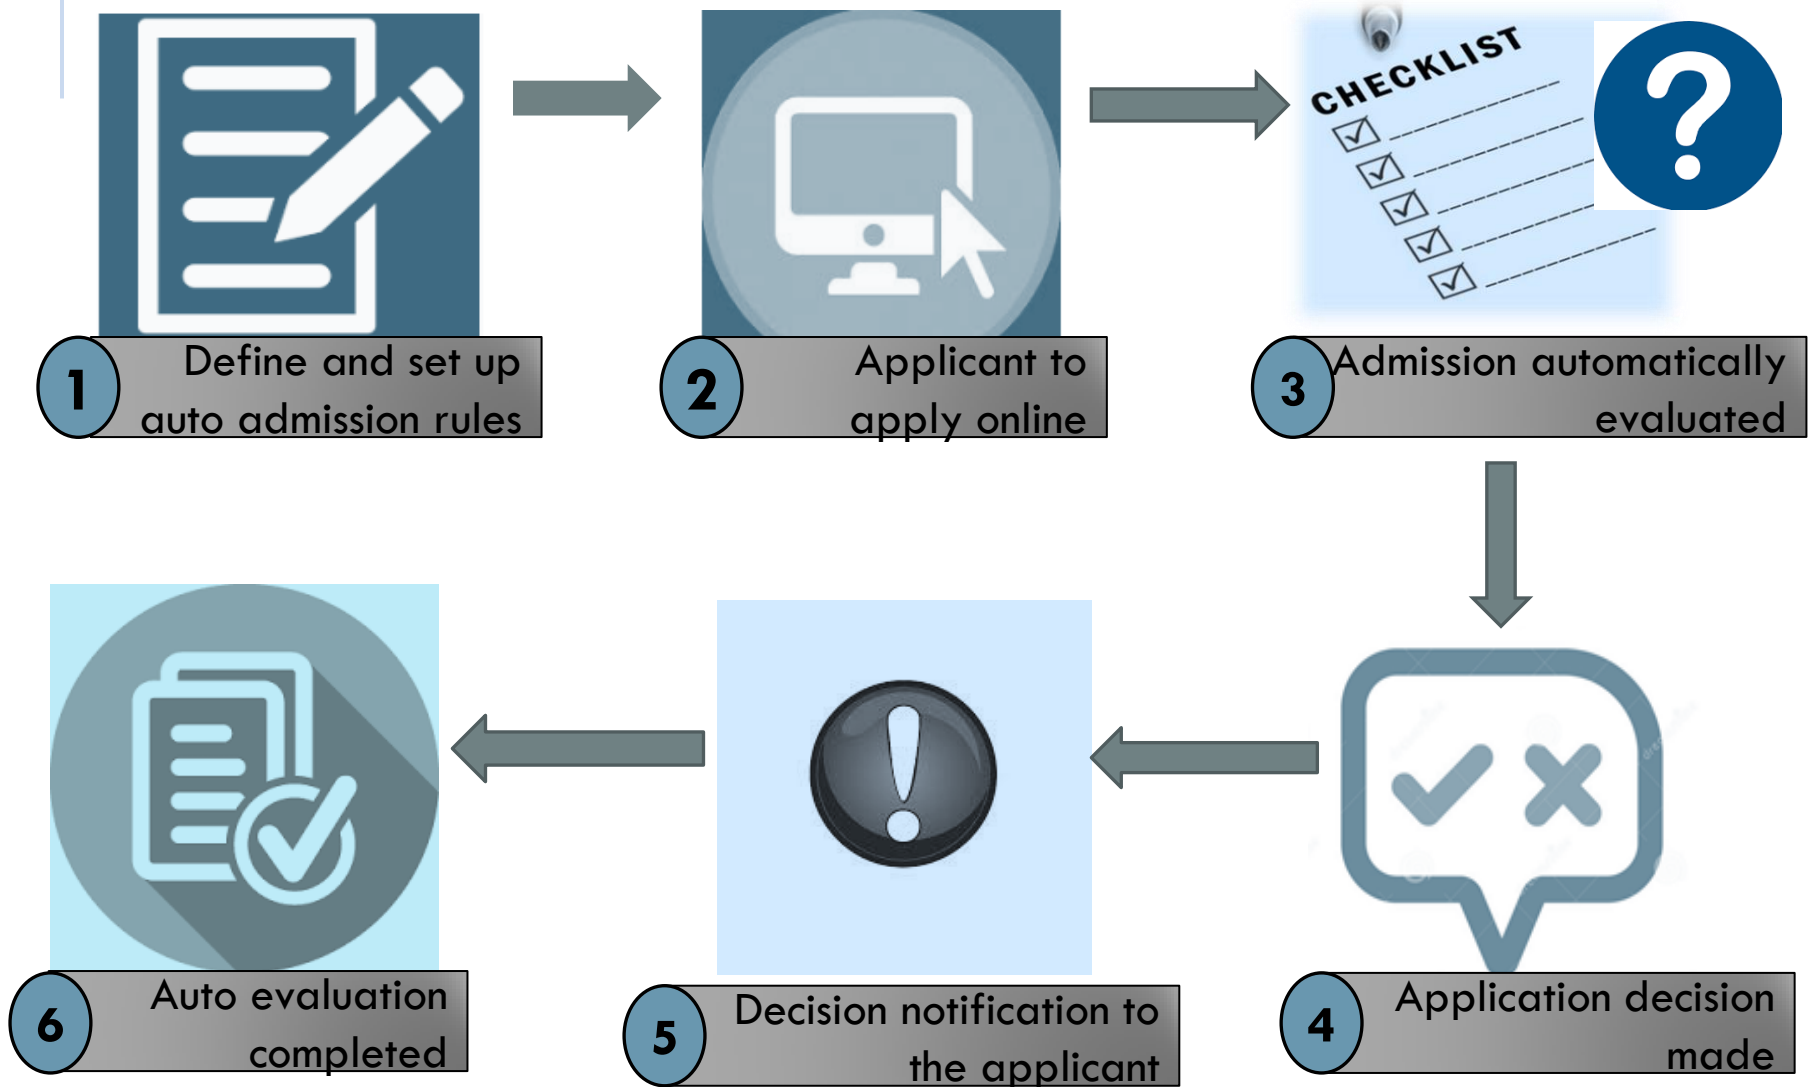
1
Define and set up auto admission rules

2
Applicant to apply online

CHECKLIST

?

3
Admission automatically evaluated

4
Application decision made

5
Decision notification to the applicant

6
Auto evaluation completed